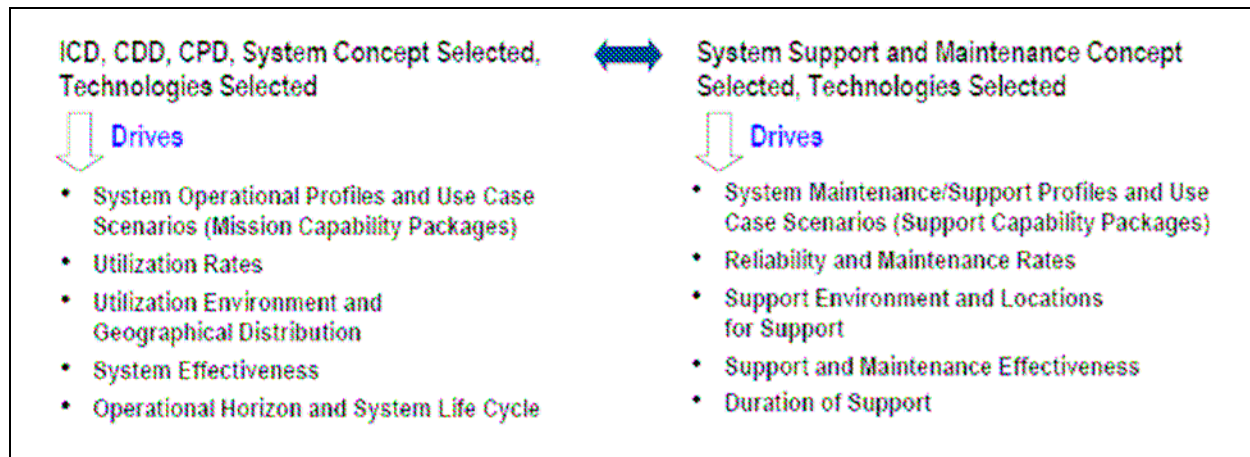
ICD, CDD, CPD, System Concept Selected, Technologies Selected

Drives

- System Operational Profiles and Use Case Scenarios (Mission Capability Packages)
- Utilization Rates
- Utilization Environment and Geographical Distribution
- System Effectiveness
- Operational Horizon and System Life Cycle

System Support and Maintenance Concept Selected, Technologies Selected

Drives

- System Maintenance/Support Profiles and Use Case Scenarios (Support Capability Packages)
- Reliability and Maintenance Rates
- Support Environment and Locations for Support
- Support and Maintenance Effectiveness
- Duration of Support